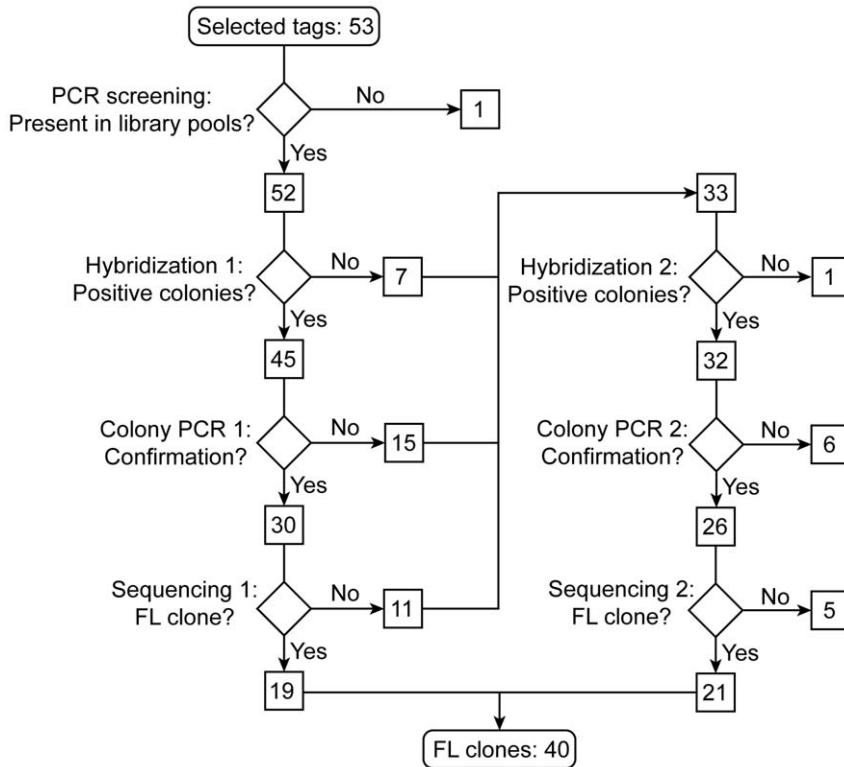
Selected tags: 53

PCR screening: Present in library pools?

No

1

Yes

52

Hybridization 1: Positive colonies?

No

7

Yes

45

Colony PCR 1: Confirmation?

No

15

Yes

30

Sequencing 1: FL clone?

No

11

Yes

19

33

Hybridization 2: Positive colonies?

No

1

Yes

32

Colony PCR 2: Confirmation?

No

6

Yes

26

Sequencing 2: FL clone?

No

5

Yes

21

FL clones: 40